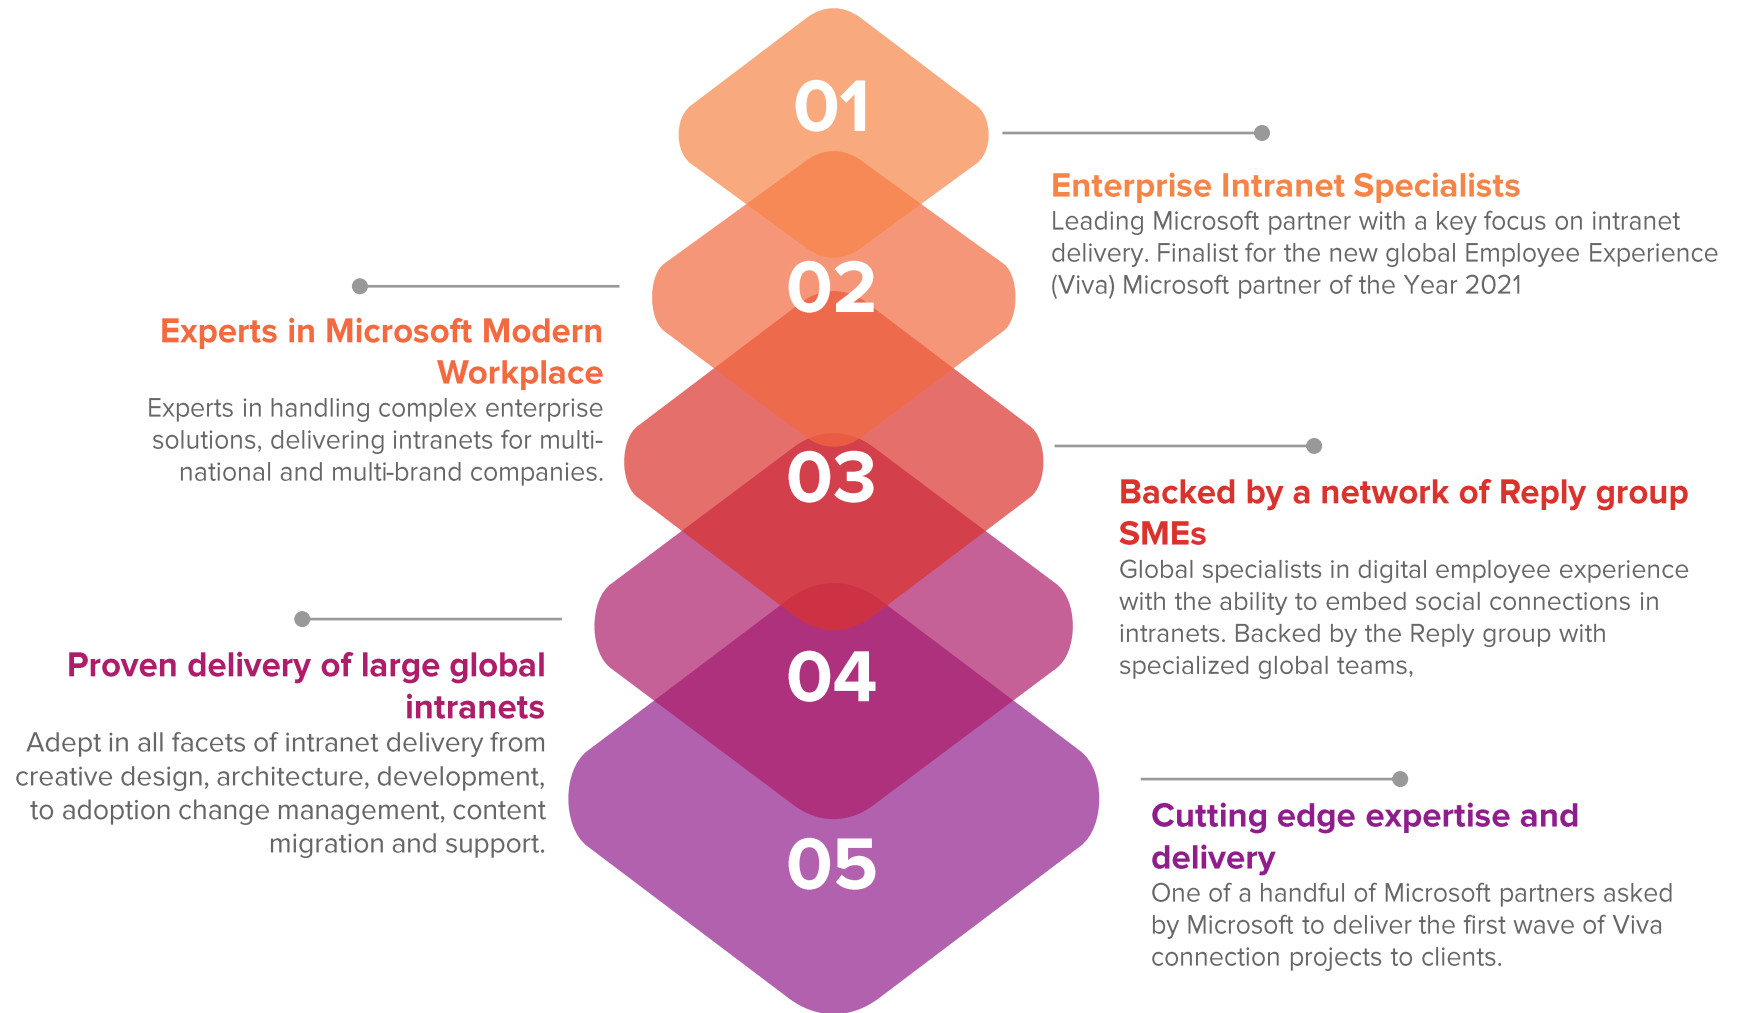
01

Enterprise Intranet Specialists
Leading Microsoft partner with a key focus on intranet delivery. Finalist for the new global Employee Experience (Viva) Microsoft partner of the Year 2021

02

Experts in Microsoft Modern Workplace
Experts in handling complex enterprise solutions, delivering intranets for multinational and multi-brand companies.

03

Backed by a network of Reply group SMEs
Global specialists in digital employee experience with the ability to embed social connections in intranets. Backed by the Reply group with specialized global teams,

04

Proven delivery of large global intranets
Adept in all facets of intranet delivery from creative design, architecture, development, to adoption change management, content migration and support.

05

Cutting edge expertise and delivery
One of a handful of Microsoft partners asked by Microsoft to deliver the first wave of Viva connection projects to clients.